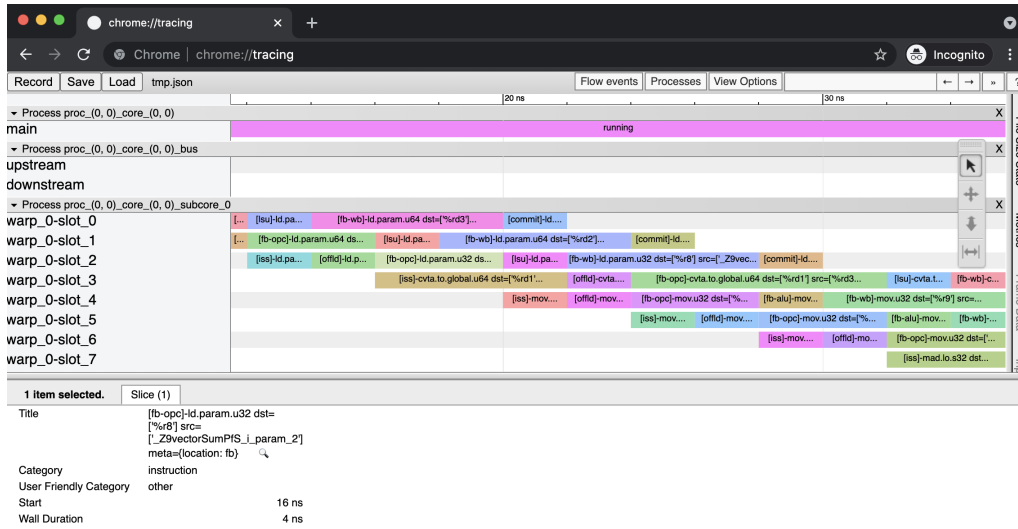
chrome://tracing
Chrome | chrome://tracing
Incognito
Record Save Load tmp.json
Flow events Processes View Options
← → »
20 ns
30 ns
▾ Process proc_(0, 0)_core_(0, 0)
X
main
running
▾ Process proc_(0, 0)_core_(0, 0)_bus
X
upstream
downstream
▾ Process proc_(0, 0)_core_(0, 0)_subcore_0
X
warp_0-slot_0
[... [lsu]-ld.para... [fb-wb]-ld.param.u64 dst=['%rd3'... [commit]-ld....
warp_0-slot_1
[... [fb-opc]-ld.param.u64 ds... [lsu]-ld.pa... [fb-wb]-ld.param.u64 dst=['%rd2'... [commit]-ld....
warp_0-slot_2
[iss]-ld.pa... [offld]-ld.p... [fb-opc]-ld.param.u32 ds... [lsu]-ld.pa... [fb-wb]-ld.param.u32 dst=['%r8'] src=['_Z9vec... [commit]-ld....
warp_0-slot_3
[iss]-cvta.to.global.u64 dst=['%rd1'... [offld]-cvta.... [fb-opc]-cvta.to.global.u64 dst=['%rd1' src=['%rd3... [lsu]-cvta.t... [fb-wb]-c...
warp_0-slot_4
[iss]-mov.... [offld]-mov.... [fb-opc]-mov.u32 dst=['%... [fb-alu]-mov.... [fb-wb]-mov.u32 dst=['%r9'] src=...
warp_0-slot_5
[iss]-mov.... [offld]-mov.... [fb-opc]-mov.u32 dst=['%... [fb-alu]-mov.... [fb-wb]-...
warp_0-slot_6
[iss]-mov.... [offld]-mov.... [fb-opc]-mov.u32 dst=['%...
warp_0-slot_7
[iss]-mad.lo.s32 dst...
1 item selected. Slice (1)
Title [fb-opc]-ld.param.u32 dst= ['%r8'] src= ['_Z9vectorSumPfS_i_param_2'] meta={location: fb}
Category instruction
User Friendly Category other
Start 16 ns
Wall Duration 4 ns